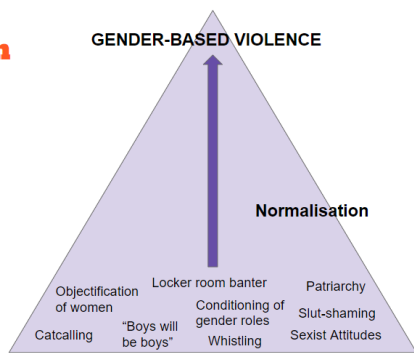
n

GENDER-BASED VIOLENCE

Normalisation

Objectification of women

Catcalling

Locker room banter

"Boys will be boys"

Conditioning of gender roles

Whistling

Patriarchy

Slut-shaming

Sexist Attitudes